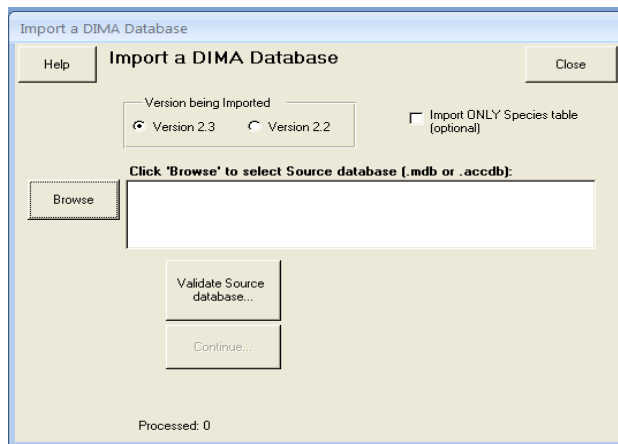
Import a DIMA Database

Help

Import a DIMA Database

Close

Version being Imported

Version 2.3

Version 2.2

Import ONLY Species table (optional)

Click 'Browse' to select Source database (.mdb or .accdb):

Browse

Validate Source database...

Continue...

Processed: 0